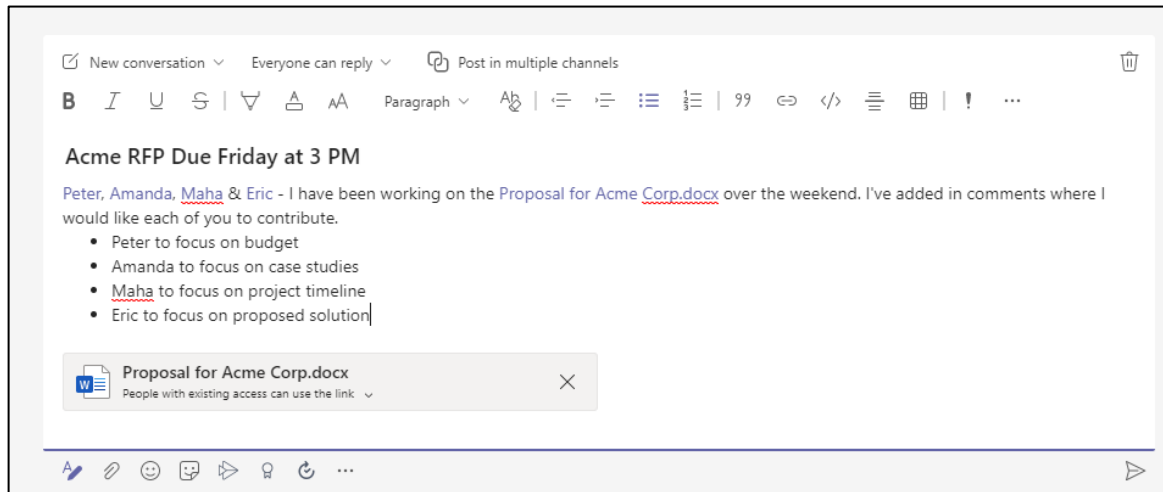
New conversation ⌄ Everyone can reply ⌄ Post in multiple channels

B I U S | A A AA Paragraph ⌄ | 99 | ! ···

Acme RFP Due Friday at 3 PM

Peter, Amanda, Maha & Eric - I have been working on the Proposal for Acme Corp.docx over the weekend. I've added in comments where I would like each of you to contribute.

- Peter to focus on budget
- Amanda to focus on case studies
- Maha to focus on project timeline
- Eric to focus on proposed solution

Proposal for Acme Corp.docx
People with existing access can use the link ⌄

···